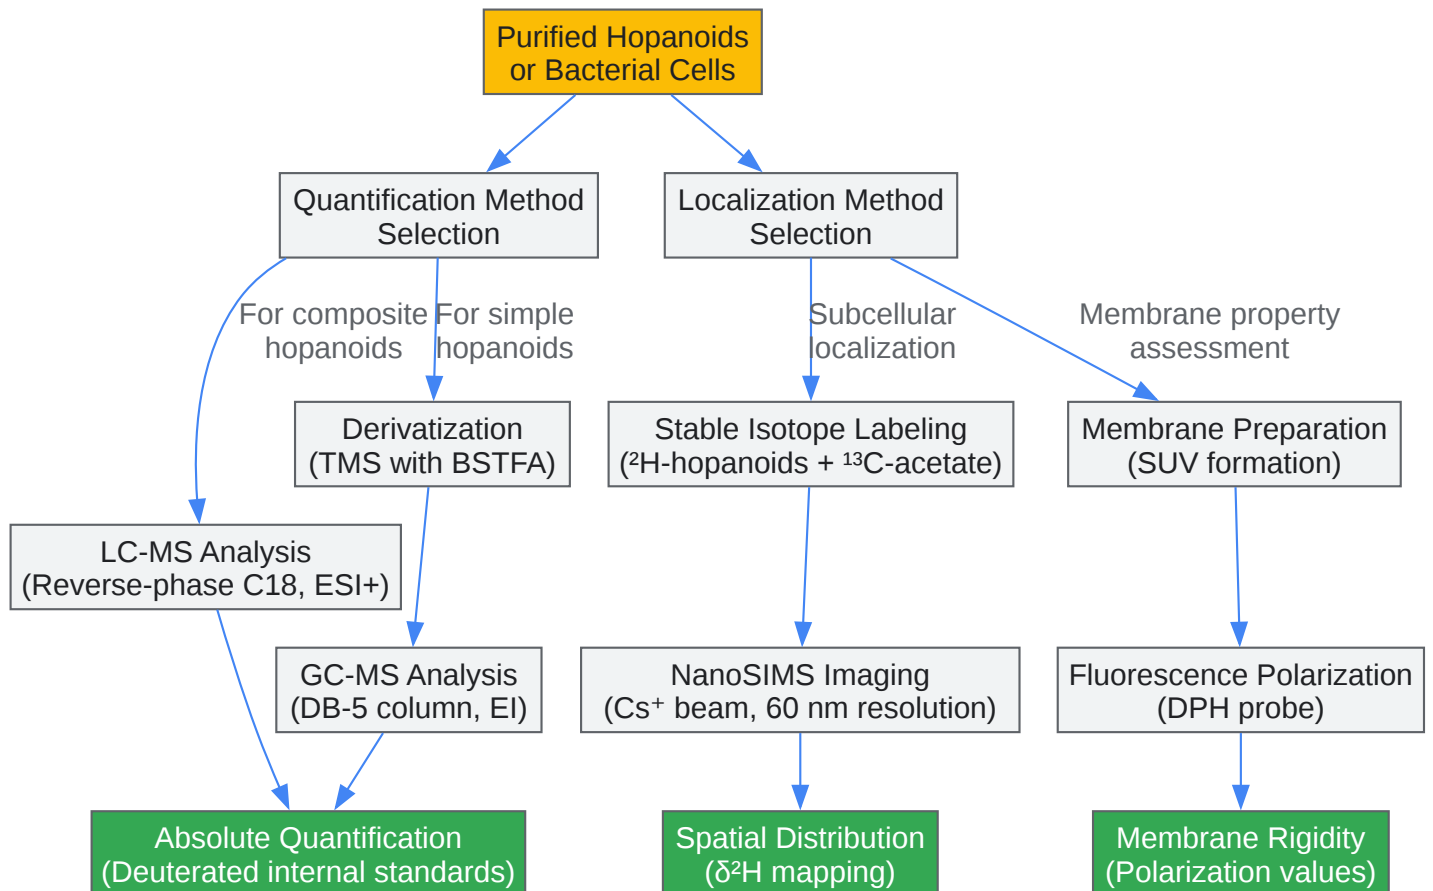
Purified Hopanoids or Bacterial Cells

Quantification Method Selection

Localization Method Selection

For composite hopanoids

For simple hopanoids

Subcellular localization

Membrane property assessment

Derivatization (TMS with BSTFA)

Stable Isotope Labeling ($^2$H-hopanoids + $^{13}$C-acetate)

Membrane Preparation (SUV formation)

LC-MS Analysis (Reverse-phase C18, ESI+)

GC-MS Analysis (DB-5 column, EI)

NanoSIMS Imaging ($Cs^+$ beam, 60 nm resolution)

Fluorescence Polarization (DPH probe)

Absolute Quantification (Deuterated internal standards)

Spatial Distribution ($\delta^2$H mapping)

Membrane Rigidity (Polarization values)